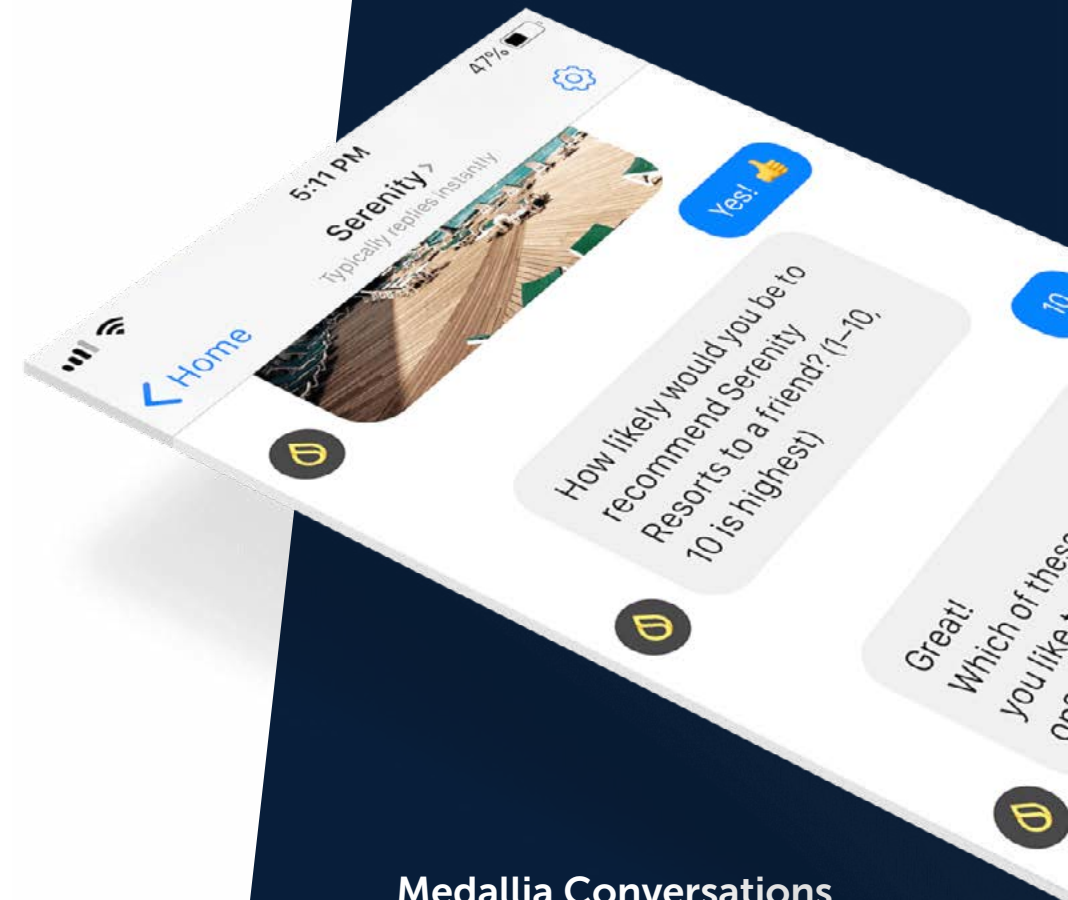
5:11 PM

47%

Home

Serenity >

Typically replies instantly

Yes! 👍

How likely would you be to recommend Serenity Resorts to a friend? (1–10, 10 is highest)

10

Great!
Which of these
you like t
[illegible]

Medallia Conversations